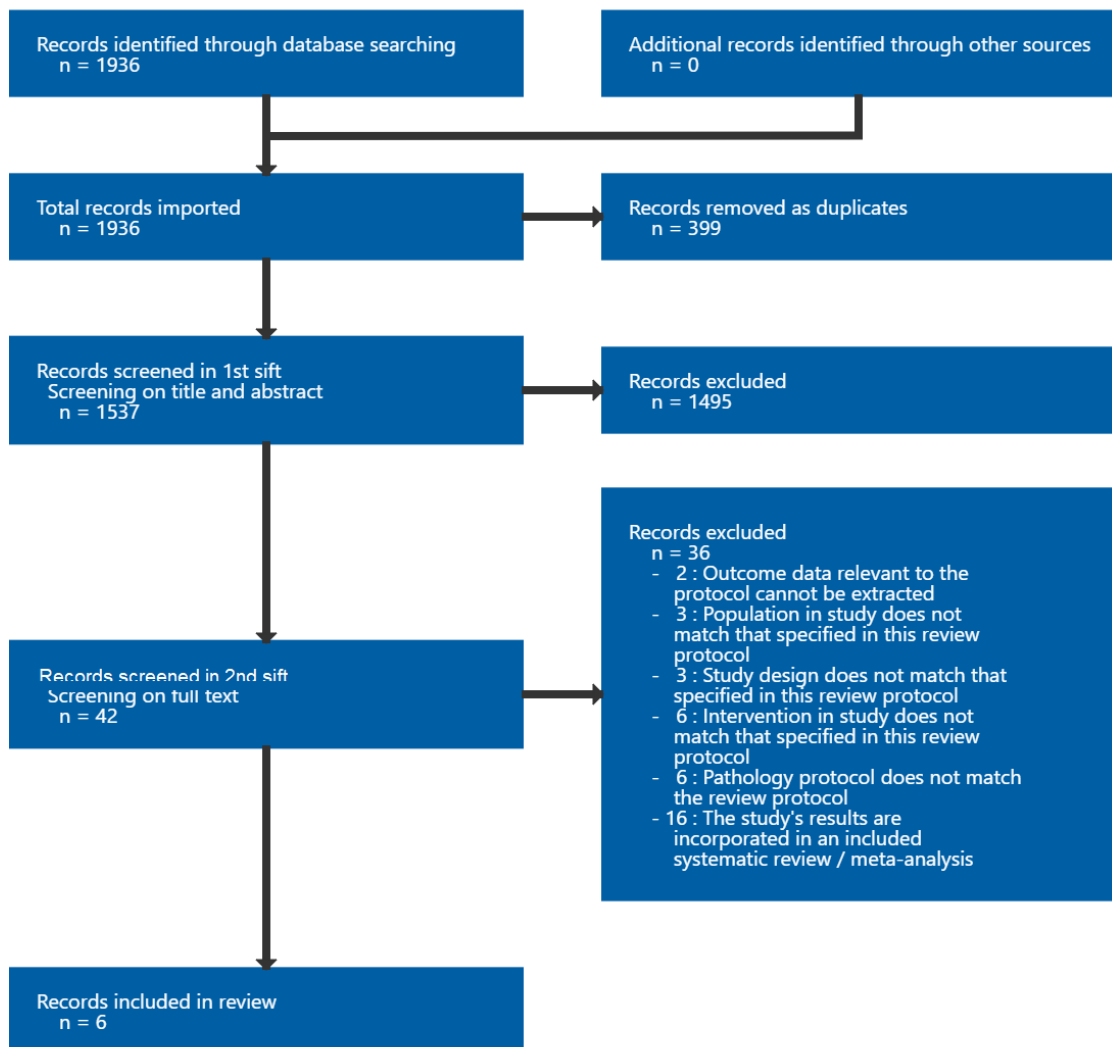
Records identified through database searching
n = 1936

Additional records identified through other sources
n = 0

Total records imported
n = 1936

Records removed as duplicates
n = 399

Records screened in 1st sift
Screening on title and abstract
n = 1537

Records excluded
n = 1495

Records excluded
n = 36
- 2 : Outcome data relevant to the protocol cannot be extracted
- 3 : Population in study does not match that specified in this review protocol
- 3 : Study design does not match that specified in this review protocol
- 6 : Intervention in study does not match that specified in this review protocol
- 6 : Pathology protocol does not match the review protocol
- 16 : The study's results are incorporated in an included systematic review / meta-analysis

Records screened in 2nd sift
Screening on full text
n = 42

Records included in review
n = 6